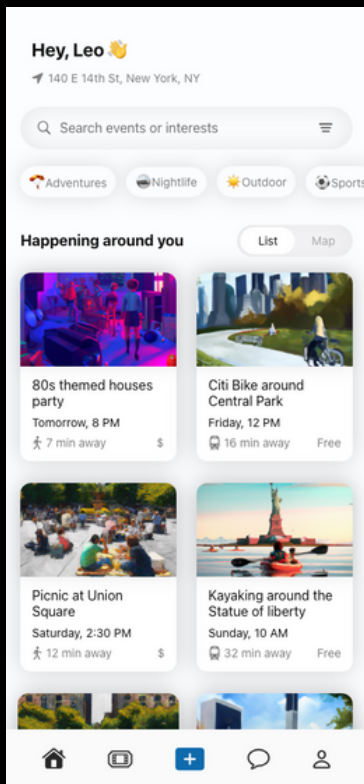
Hey, Leo 👋

140 E 14th St, New York, NY

Search events or interests

Adventures Nightlife Outdoor Sports

Happening around you

List Map

80s themed houses party
Tomorrow, 8 PM
7 min away $

Citi Bike around Central Park
Friday, 12 PM
16 min away Free

Picnic at Union Square
Saturday, 2:30 PM
12 min away $

Kayaking around the Statue of liberty
Sunday, 10 AM
32 min away Free